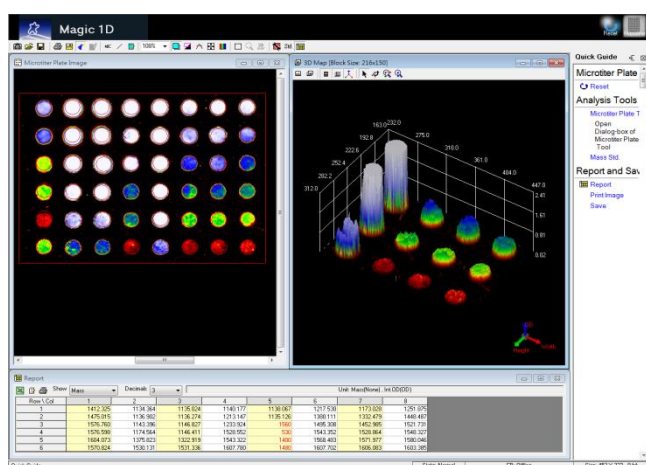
Magic 1D

100%

Microtiter Plate Image

3D Map (Block Size: 216x150)

163.0
232.0
192.8
275.0
222.6
318.0
252.4
361.0
282.2
404.0
312.0
447.0
2.41
1.61
0.81
0.02

Quick Guide

Microtiter Plate

Reset

Analysis Tools

Microtiter Plate T

Open Dialog-box of Microtiter Plate Tool

Mass Std.

Report and Sav

Report

Print Image

Save

Report

Show Mass Decimals 3

Unit: Mass(None) , Int.OD(OD)

| Row \ Col | 1 | 2 | 3 | 4 | 5 | 6 | 7 | 8 |
|---|---|---|---|---|---|---|---|---|
| 1 | 1412.325 | 1134.364 | 1135.624 | 1140.177 | 1136.067 | 1217.530 | 1173.028 | 1251.875 |
| 2 | 1475.015 | 1136.902 | 1136.274 | 1213.147 | 1135.126 | 1388.111 | 1332.479 | 1448.487 |
| 3 | 1576.760 | 1143.396 | 1146.827 | 1233.924 | 1590 | 1495.308 | 1452.985 | 1521.731 |
| 4 | 1576.590 | 1174.564 | 1146.411 | 1520.552 | 530 | 1543.352 | 1528.864 | 1540.327 |
| 5 | 1604.073 | 1375.623 | 1322.919 | 1543.322 | 1480 | 1568.403 | 1571.977 | 1580.046 |
| 6 | 1570.824 | 1530.131 | 1531.336 | 1607.780 | 1480 | 1607.702 | 1606.083 | 1603.385 |